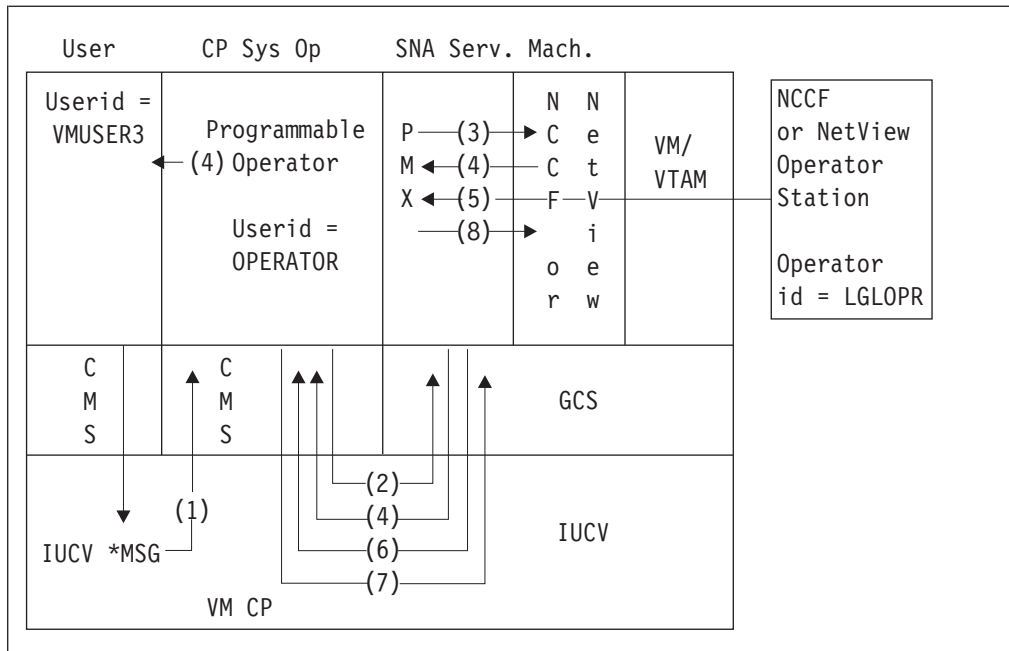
User CP Sys Op SNA Serv. Mach.

Userid = VMUSER3

(4) Operator

Programmable

Userid = OPERATOR

P (3) C
M (4) C
X (5) F V
(8)

N C C F
o r
N e t V i e w

VM/ VTAM

NCCF or NetView Operator Station

Operator id = LGLOPR

C M S

C M S

GCS

(2)
(4)
(6)
(7)

(1)

IUCV *MSG

IUCV

VM CP